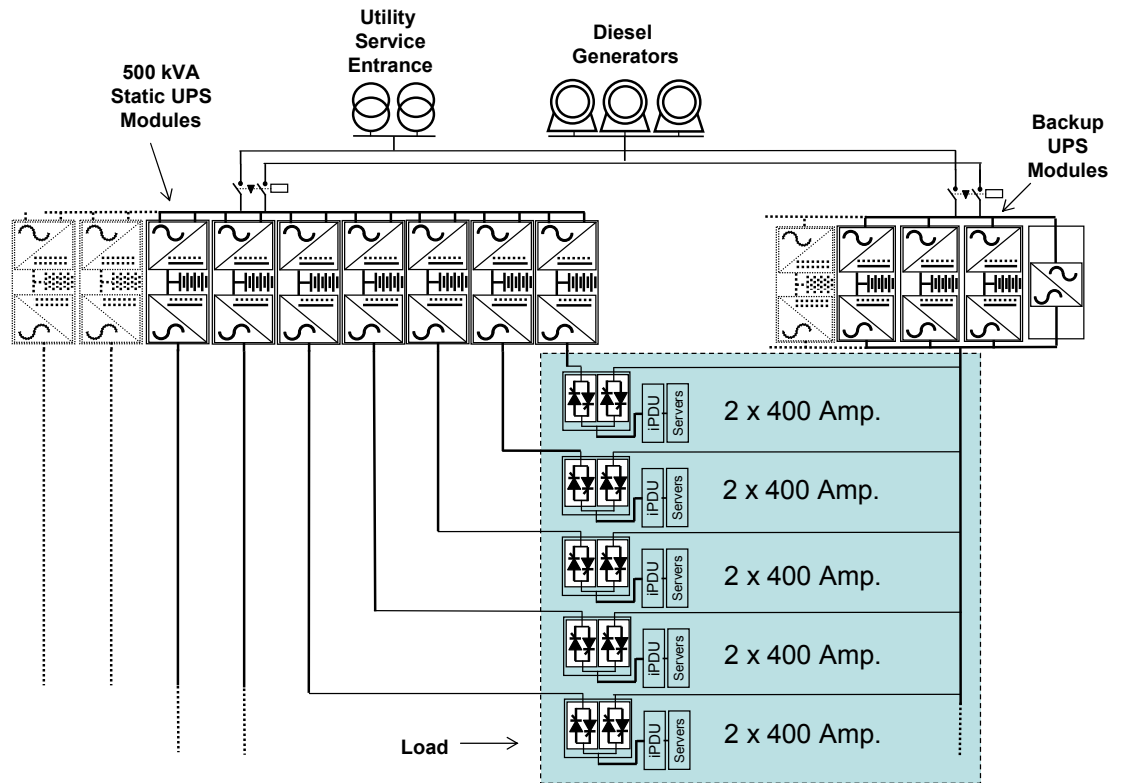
Utility Service Entrance

Diesel Generators

500 kVA Static UPS Modules

Backup UPS Modules

iPDU Servers 2 x 400 Amp.

iPDU Servers 2 x 400 Amp.

iPDU Servers 2 x 400 Amp.

iPDU Servers 2 x 400 Amp.

Load

iPDU Servers 2 x 400 Amp.